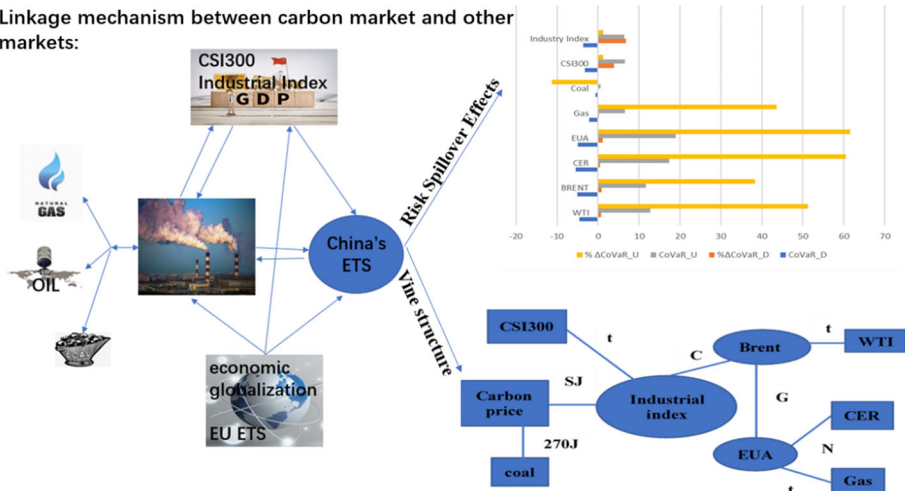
Linkage mechanism between carbon market and other markets:

CSI300
Industrial Index
GDP

NATURAL GAS

OIL

China's ETS

economic globalization
EU ETS

Risk Spillover Effects

Vine structure

Industry Index
CSI300
Coal
Gas
EUA
CER
BRENT
WTI

-20 -10 0 10 20 30 40 50 60 70

% ΔCoVaR_U CoVaR_U %ΔCoVaR_D CoVaR_D

CSI300
t
Brent
t
WTI
C
SJ
Carbon price
Industrial index
G
CER
270J
EUA
N
coal
Gas
t